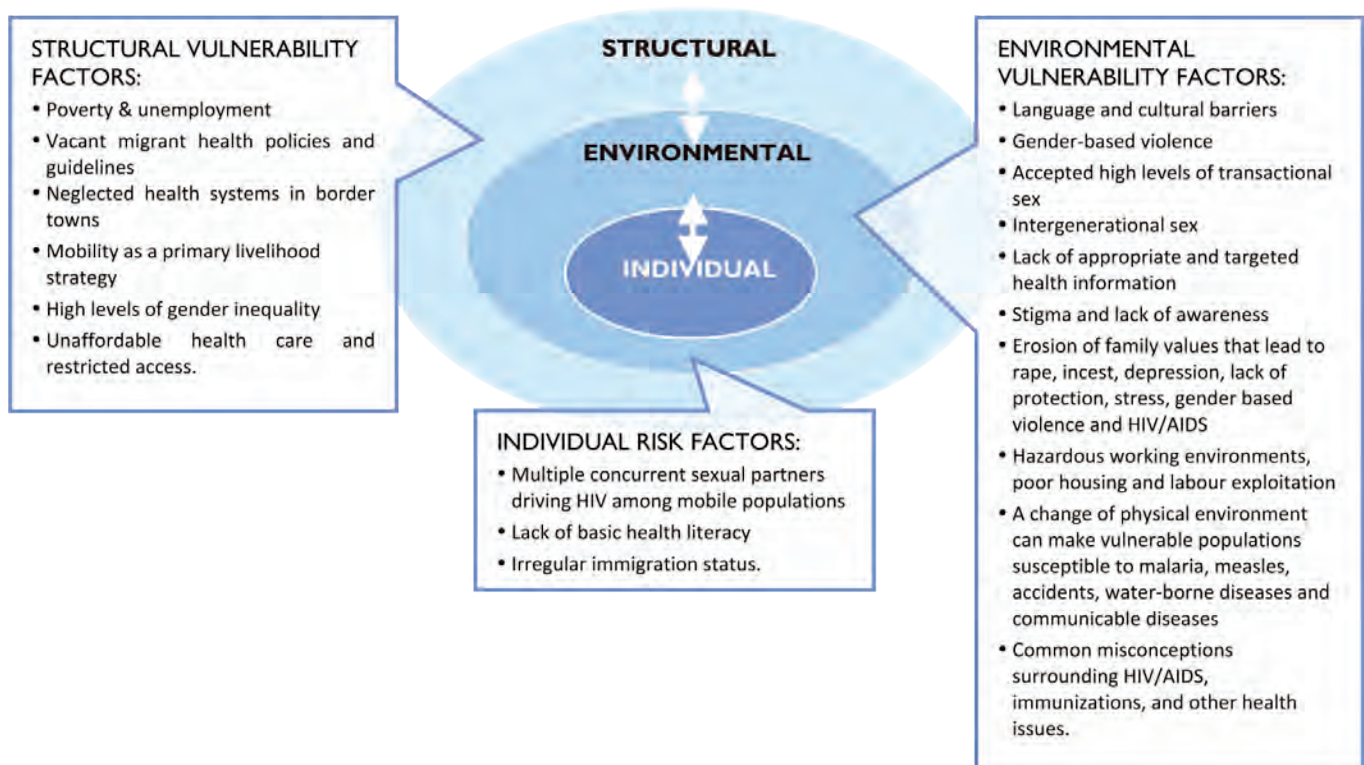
STRUCTURAL VULNERABILITY FACTORS:
• Poverty & unemployment
• Vacant migrant health policies and guidelines
• Neglected health systems in border towns
• Mobility as a primary livelihood strategy
• High levels of gender inequality
• Unaffordable health care and restricted access.

STRUCTURAL

ENVIRONMENTAL

INDIVIDUAL

ENVIRONMENTAL VULNERABILITY FACTORS:
• Language and cultural barriers
• Gender-based violence
• Accepted high levels of transactional sex
• Intergenerational sex
• Lack of appropriate and targeted health information
• Stigma and lack of awareness
• Erosion of family values that lead to rape, incest, depression, lack of protection, stress, gender based violence and HIV/AIDS
• Hazardous working environments, poor housing and labour exploitation
• A change of physical environment can make vulnerable populations susceptible to malaria, measles, accidents, water-borne diseases and communicable diseases
• Common misconceptions surrounding HIV/AIDS, immunizations, and other health issues.

INDIVIDUAL RISK FACTORS:
• Multiple concurrent sexual partners driving HIV among mobile populations
• Lack of basic health literacy
• Irregular immigration status.